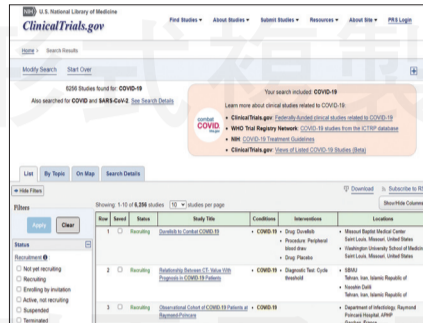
NIH U.S. National Library of Medicine
ClinicalTrials.gov

Find Studies ▾ About Studies ▾ Submit Studies ▾ Resources ▾ About Site ▾ PRS Login

Home > Search Results

Modify Search Start Over

6256 Studies found for: COVID-19
Also searched for COVID and SARS-CoV-2. See Search Details

Your search included: COVID-19
Learn more about clinical studies related to COVID-19:
combat COVID
• ClinicalTrials.gov: Federally-funded clinical studies related to COVID-19
• WHO Trial Registry Network: COVID-19 studies from the ICTRP database
• NIH: COVID-19 Treatment Guidelines
• ClinicalTrials.gov: Views of Listed COVID-19 Studies (Beta)

List By Topic On Map Search Details

Hide Filters

Filters

Apply Clear

Status
Recruitment
○ Not yet recruiting
○ Recruiting
○ Enrolling by invitation
○ Active, not recruiting
○ Suspended
○ Terminated

Showing: 1-10 of 6,256 studies 10 studies per page

Download Subscribe to R
Show/Hide Columns

| Row | Saved | Status | Study Title | Conditions | Interventions | Locations |
|---|---|---|---|---|---|---|
| 1 | ☐ | Recruiting | Dornase to Combat COVID-19 | • COVID-19 | • Drug: Dornase<br>• Procedure: Peripheral blood draw<br>• Drug: Placebo | • Missouri Baptist Medical Center Saint Louis, Missouri, United States<br>• Washington University School of Medicine Saint Louis, Missouri, United States |
| 2 | ☐ | Recruiting | Relationship Between CT, Value With Prognosis in COVID-19 Patients | • COVID-19 | • Diagnostic Test: Cycle threshold | • SBMU Tehran, Iran, Islamic Republic of<br>• Yousefan Dehl Tehran, Iran, Islamic Republic of |
| 3 | ☐ | Recruiting | Observational Cohort of COVID-19 Patients at Raymond Poincare | • COVID-19 | | • Department of Infectiology, Raymond Poincaré Hospital, APHP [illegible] |